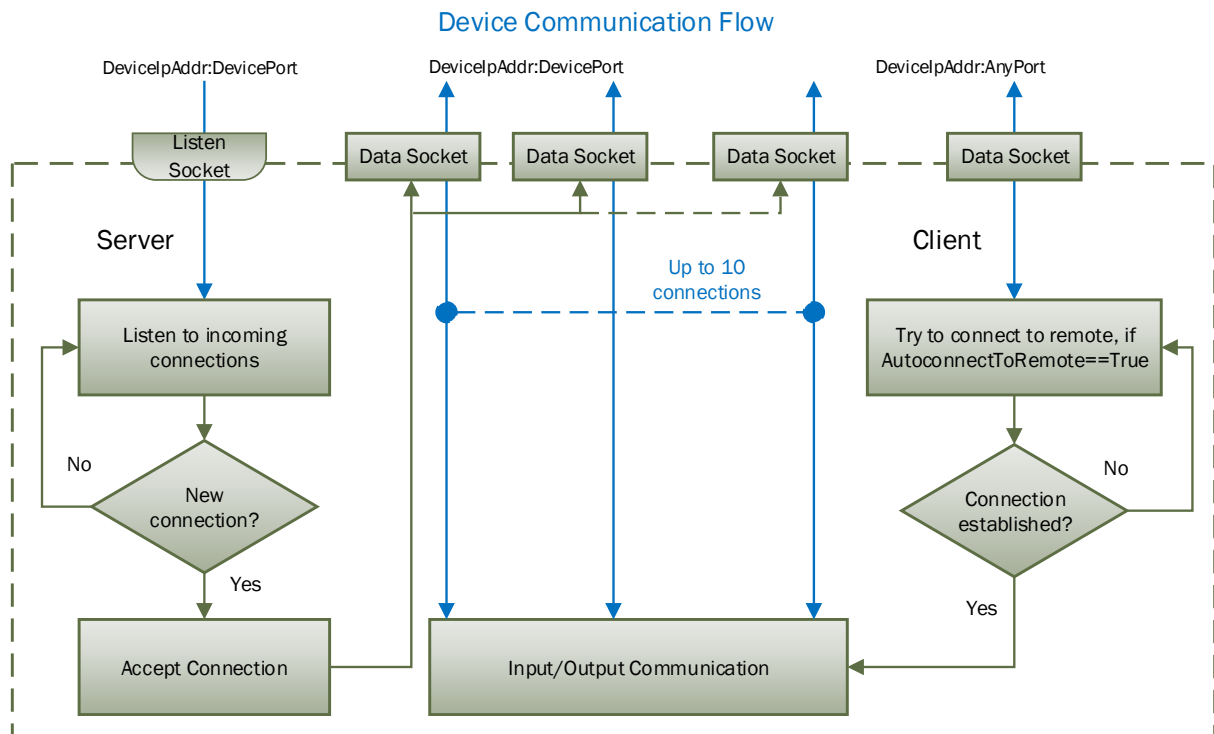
Device Communication Flow

DeviceIpAddr:DevicePort

DeviceIpAddr:DevicePort

DeviceIpAddr:AnyPort

Listen Socket

Data Socket

Data Socket

Data Socket

Data Socket

Server

Client

Up to 10 connections

Listen to incoming connections

Try to connect to remote, if AutoconnectToRemote==True

No

New connection?

No

Connection established?

Yes

Yes

Accept Connection

Input/Output Communication